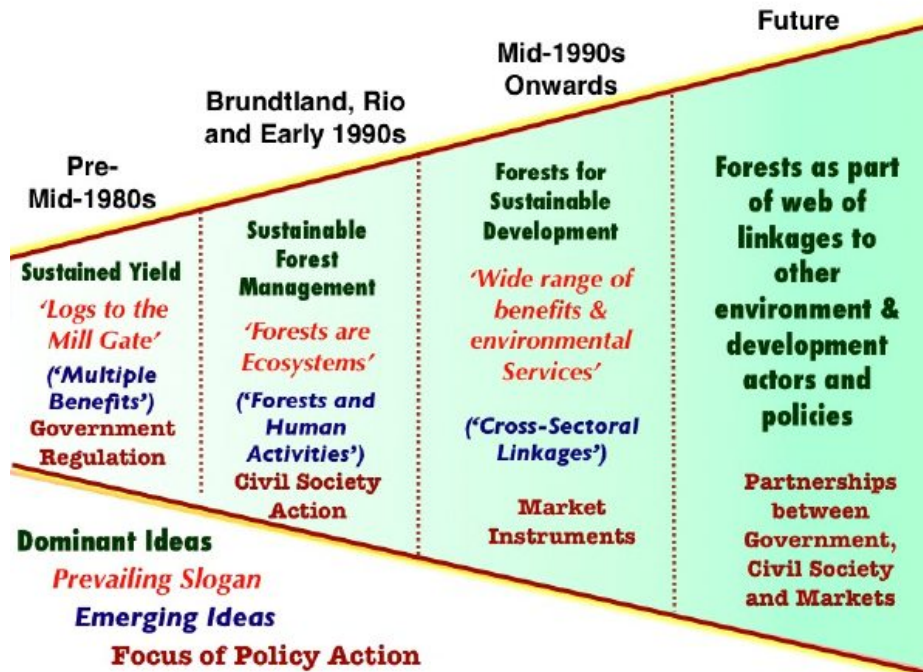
Pre-
Mid-1980s

Brundtland, Rio and Early 1990s

Mid-1990s Onwards

Future

Sustained Yield
'Logs to the Mill Gate'
('Multiple Benefits')
Government Regulation

Sustainable Forest Management
'Forests are Ecosystems'
('Forests and Human Activities')
Civil Society Action

Forests for Sustainable Development
'Wide range of benefits & environmental Services'
('Cross-Sectoral Linkages')
Market Instruments

Forests as part of web of linkages to other environment & development actors and policies

Partnerships between Government, Civil Society and Markets

Dominant Ideas
Prevailing Slogan
Emerging Ideas
Focus of Policy Action